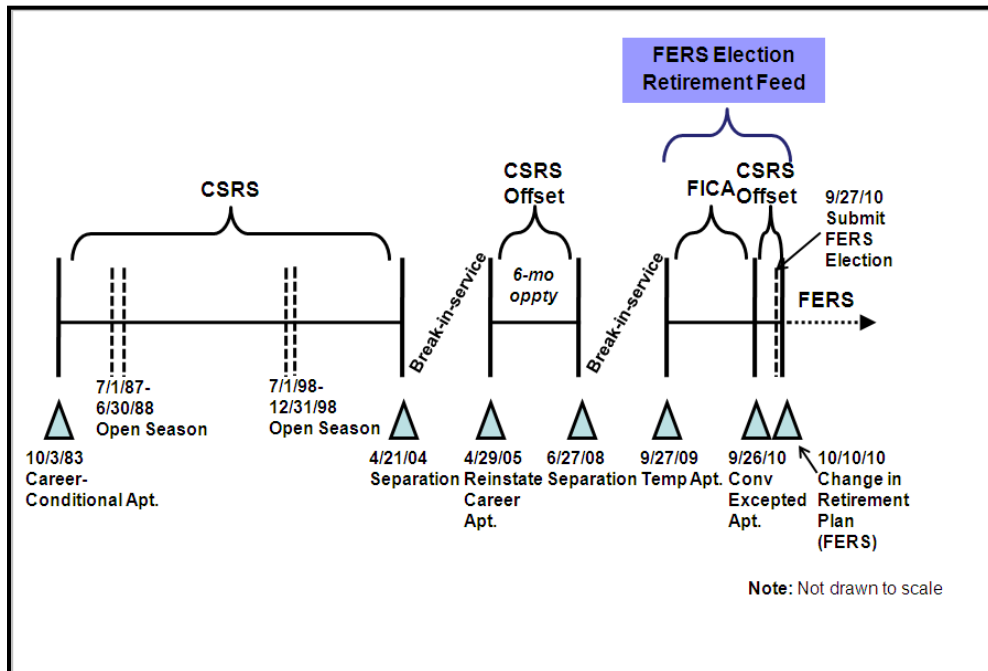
FERS Election Retirement Feed

CSRS

CSRS Offset

FICA

CSRS Offset

9/27/10 Submit FERS Election

6-mo oppty

Break-in-service

Break-in-service

FERS

7/1/87- 6/30/88 Open Season

7/1/98- 12/31/98 Open Season

10/3/83 Career-Conditional Apt.

4/21/04 Separation

4/29/05 Reinstate Career Apt.

6/27/08 Separation

9/27/09 Temp Apt.

9/26/10 Conv Excepted Apt.

10/10/10 Change in Retirement Plan (FERS)

Note: Not drawn to scale